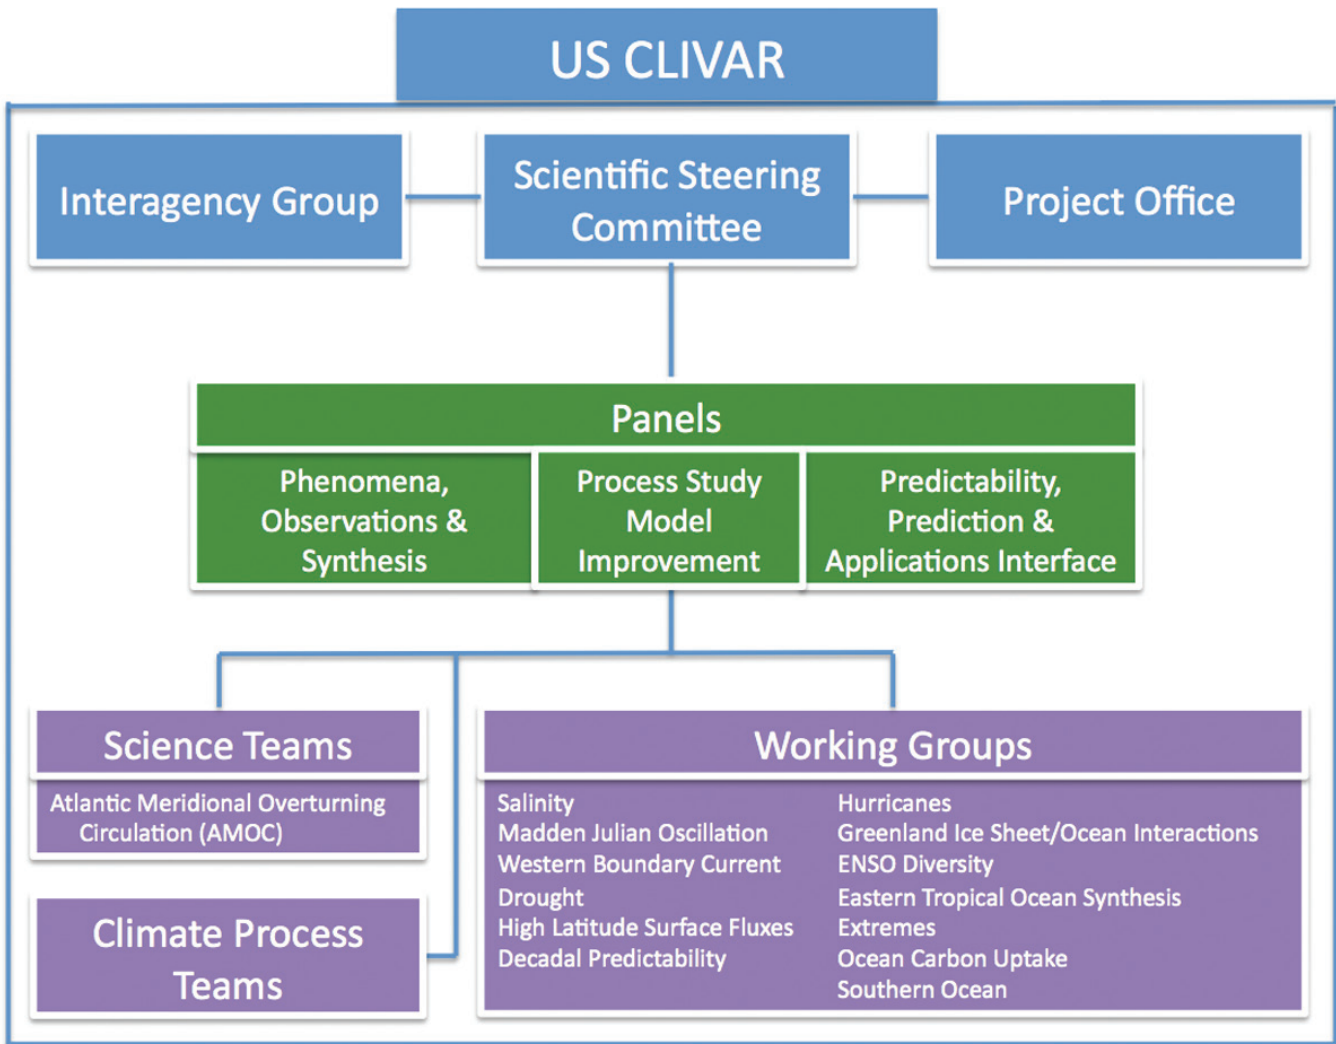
US CLIVAR

Interagency Group

Scientific Steering Committee

Project Office

Panels

Phenomena, Observations & Synthesis

Process Study Model Improvement

Predictability, Prediction & Applications Interface

Science Teams

Atlantic Meridional Overturning Circulation (AMOC)

Climate Process Teams

Working Groups

Salinity
Madden Julian Oscillation
Western Boundary Current
Drought
High Latitude Surface Fluxes
Decadal Predictability

Hurricanes
Greenland Ice Sheet/Ocean Interactions
ENSO Diversity
Eastern Tropical Ocean Synthesis
Extremes
Ocean Carbon Uptake
Southern Ocean